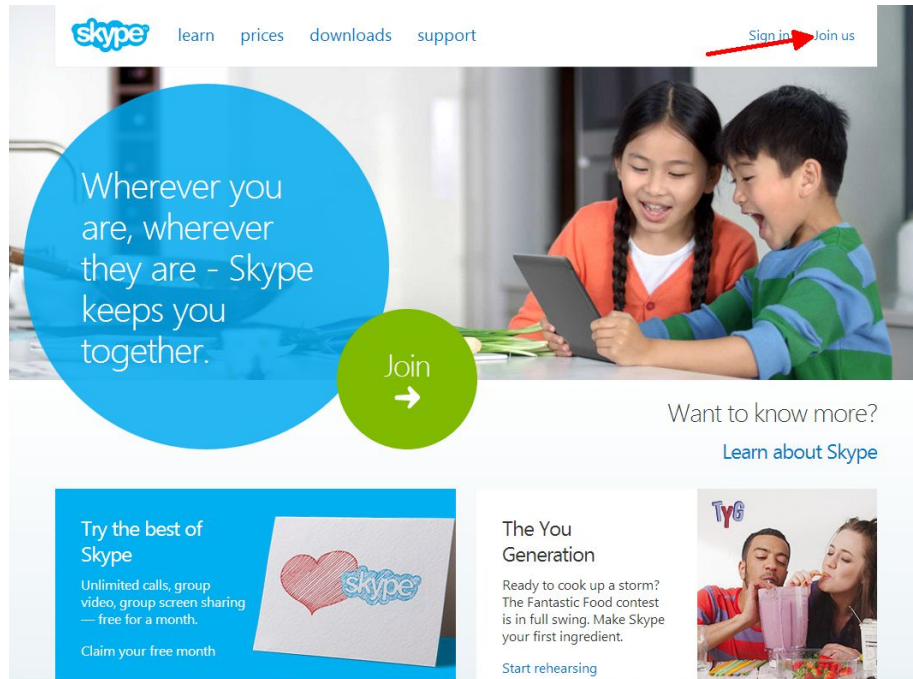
skype learn prices downloads support

Sign in Join us

Wherever you are, wherever they are - Skype keeps you together.

Join

Want to know more?

Learn about Skype

Try the best of Skype

Unlimited calls, group video, group screen sharing — free for a month.

Claim your free month

skype

The You Generation

Ready to cook up a storm? The Fantastic Food contest is in full swing. Make Skype your first ingredient.

Start rehearsing

TYG